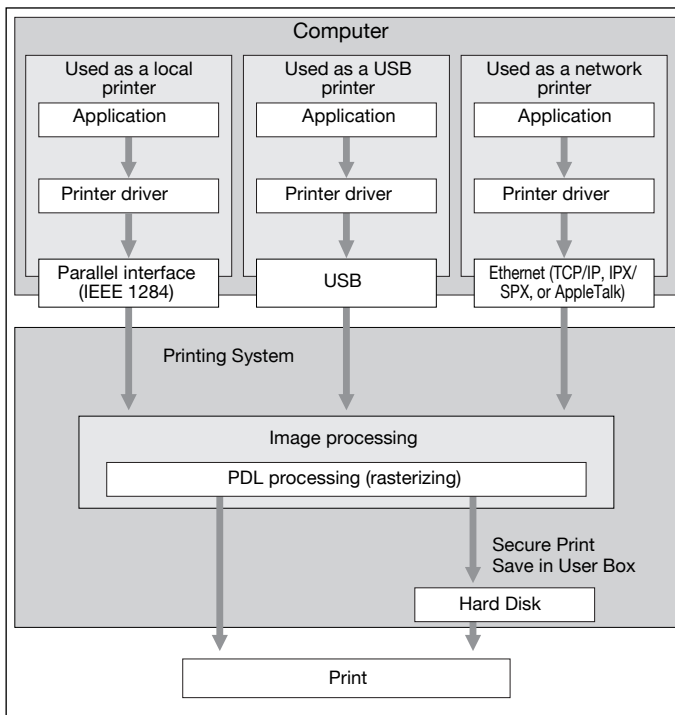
Computer

Used as a local printer

Application

Printer driver

Parallel interface (IEEE 1284)

Used as a USB printer

Application

Printer driver

USB

Used as a network printer

Application

Printer driver

Ethernet (TCP/IP, IPX/SPX, or AppleTalk)

Printing System

Image processing

PDL processing (rasterizing)

Secure Print
Save in User Box

Hard Disk

Print